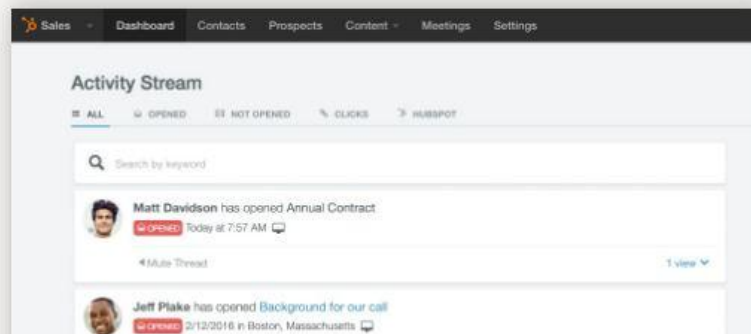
Sales Dashboard Contacts Prospects Content Meetings Settings

Activity Stream

ALL OPENED NOT OPENED CLICKS HUBSPOT

Search by keyword

Matt Davidson has opened Annual Contract

OPENED Today at 7:57 AM

Mute Thread

1 view

Jeff Plake has opened Background for our call

OPENED 2/12/2016 in Boston, Massachusetts